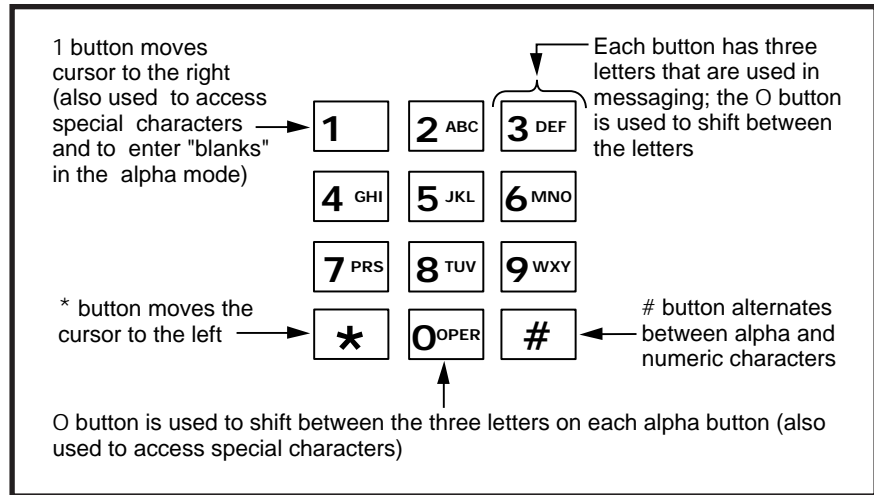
1 button moves cursor to the right (also used to access special characters and to enter "blanks" in the alpha mode)

Each button has three letters that are used in messaging; the O button is used to shift between the letters

1

2 ABC

3 DEF

4 GHI

5 JKL

6 MNO

7 PRS

8 TUV

9 WXY

* button moves the cursor to the left

*

0 OPER

#

# button alternates between alpha and numeric characters

O button is used to shift between the three letters on each alpha button (also used to access special characters)